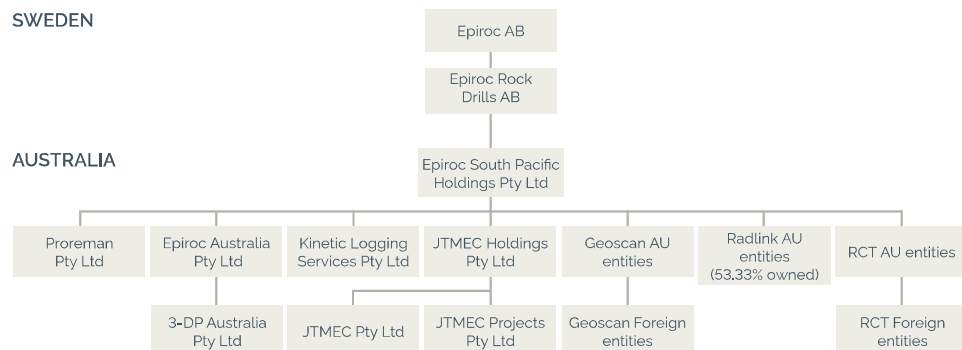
SWEDEN

Epiroc AB

Epiroc Rock Drills AB

AUSTRALIA

Epiroc South Pacific Holdings Pty Ltd

Proreman Pty Ltd

Epiroc Australia Pty Ltd

Kinetic Logging Services Pty Ltd

JTMEC Holdings Pty Ltd

Geoscan AU entities

Radlink AU entities (53.33% owned)

RCT AU entities

3-DP Australia Pty Ltd

JTMEC Pty Ltd

JTMEC Projects Pty Ltd

Geoscan Foreign entities

RCT Foreign entities